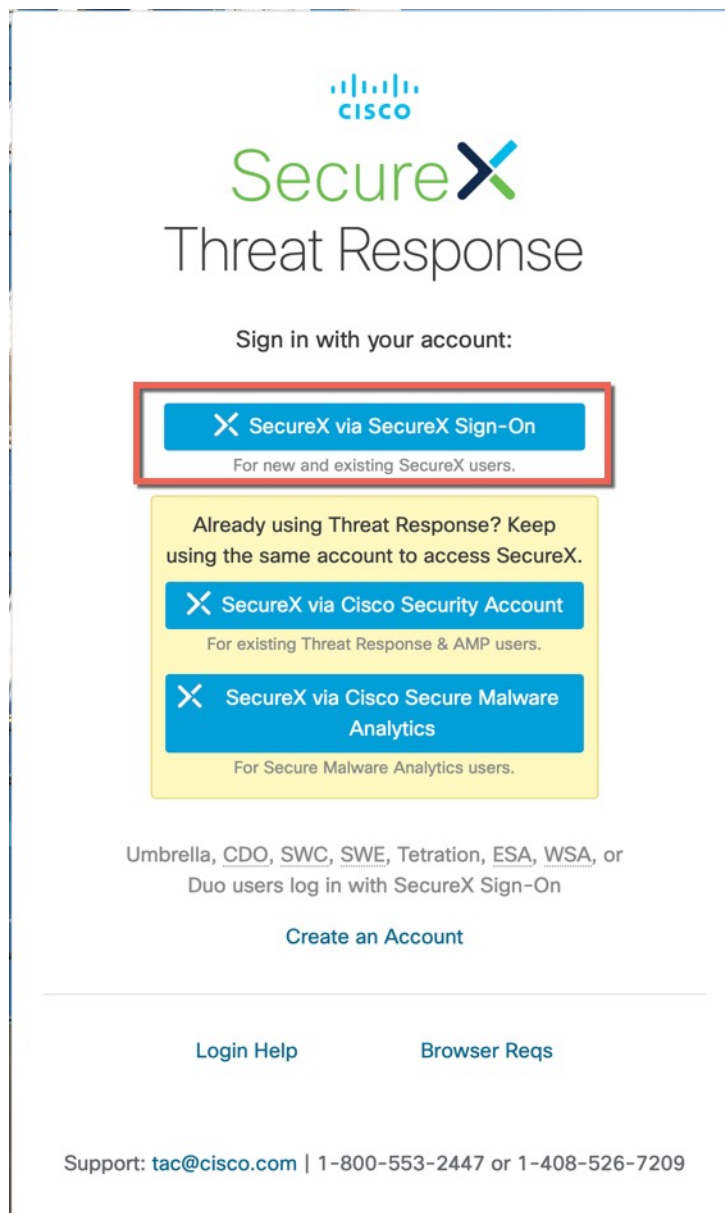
cisco

SecureX

Threat Response

Sign in with your account:

SecureX via SecureX Sign-On

For new and existing SecureX users.

Already using Threat Response? Keep using the same account to access SecureX.

SecureX via Cisco Security Account

For existing Threat Response & AMP users.

SecureX via Cisco Secure Malware Analytics

For Secure Malware Analytics users.

Umbrella, CDO, SWC, SWE, Tetration, ESA, WSA, or Duo users log in with SecureX Sign-On

Create an Account

Login Help

Browser Reqs

Support: tac@cisco.com | 1-800-553-2447 or 1-408-526-7209